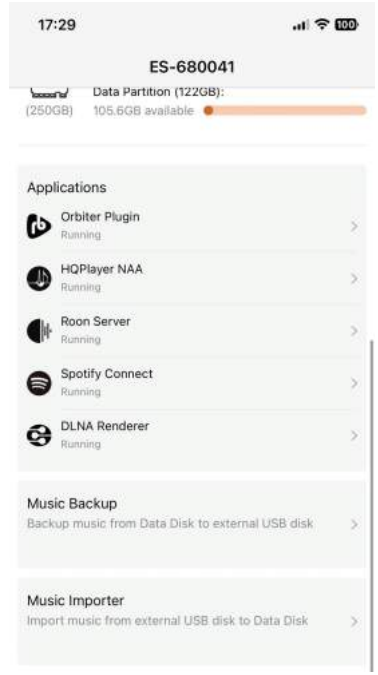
17:29

100

ES-680041

(250GB)

Data Partition (122GB):
105.6GB available

Applications

Orbiter Plugin
Running

HQPlayer NAA
Running

Roon Server
Running

Spotify Connect
Running

DLNA Renderer
Running

Music Backup
Backup music from Data Disk to external USB disk

Music Importer
Import music from external USB disk to Data Disk